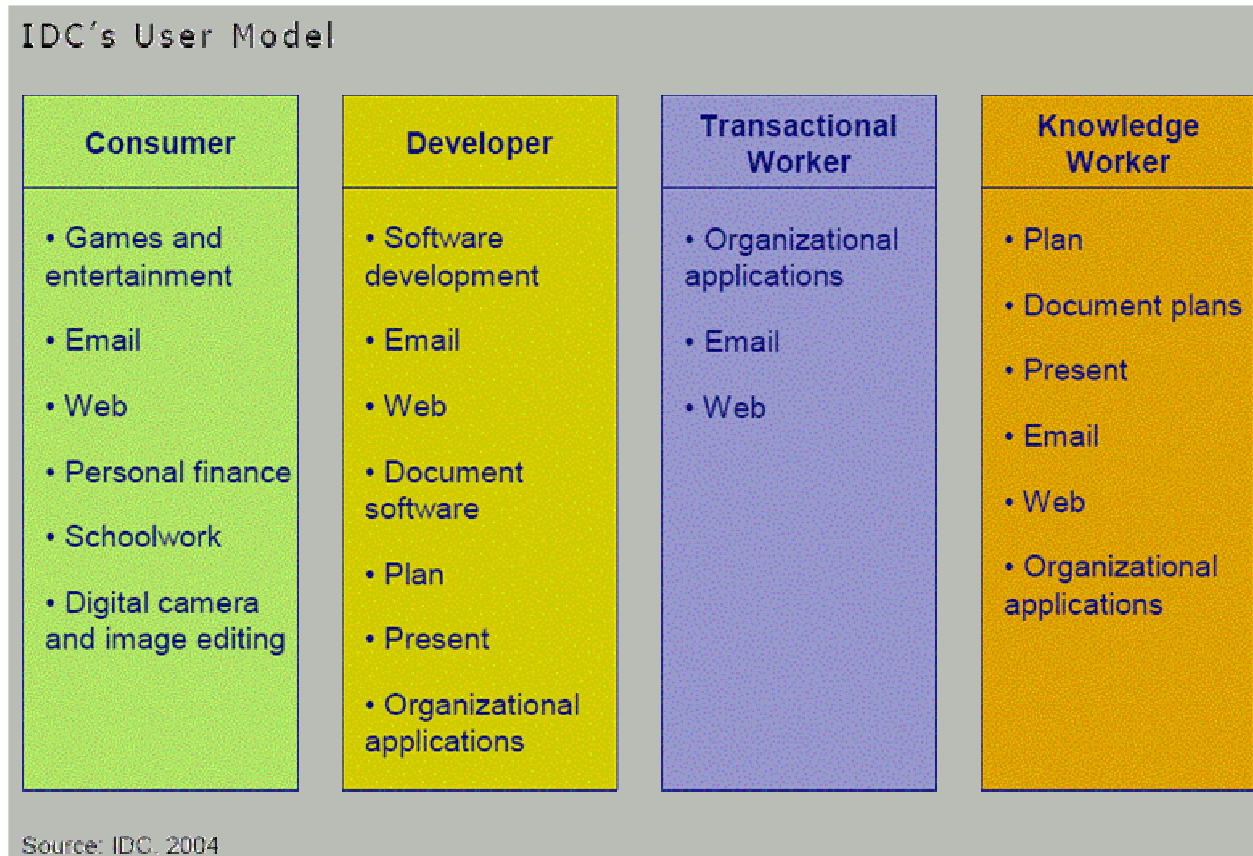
IDC's User Model

| Consumer | Developer | Transactional Worker | Knowledge Worker |
|---|---|---|---|
| • Games and entertainment<br>• Email<br>• Web<br>• Personal finance<br>• Schoolwork<br>• Digital camera and image editing | • Software development<br>• Email<br>• Web<br>• Document software<br>• Plan<br>• Present<br>• Organizational applications | • Organizational applications<br>• Email<br>• Web | • Plan<br>• Document plans<br>• Present<br>• Email<br>• Web<br>• Organizational applications |

Source: IDC, 2004